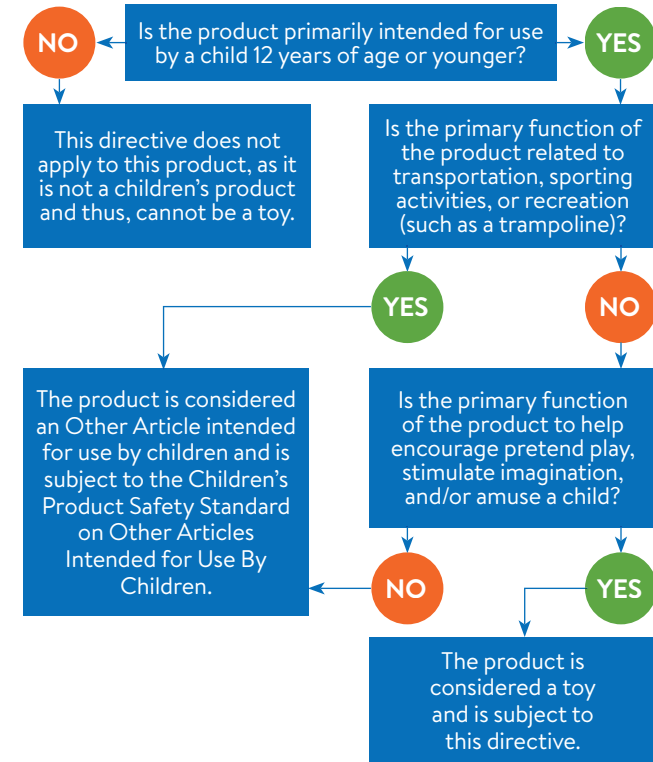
Is the product primarily intended for use by a child 12 years of age or younger?

NO

YES

This directive does not apply to this product, as it is not a children's product and thus, cannot be a toy.

Is the primary function of the product related to transportation, sporting activities, or recreation (such as a trampoline)?

YES

NO

The product is considered an Other Article intended for use by children and is subject to the Children's Product Safety Standard on Other Articles Intended for Use By Children.

Is the primary function of the product to help encourage pretend play, stimulate imagination, and/or amuse a child?

NO

YES

The product is considered a toy and is subject to this directive.